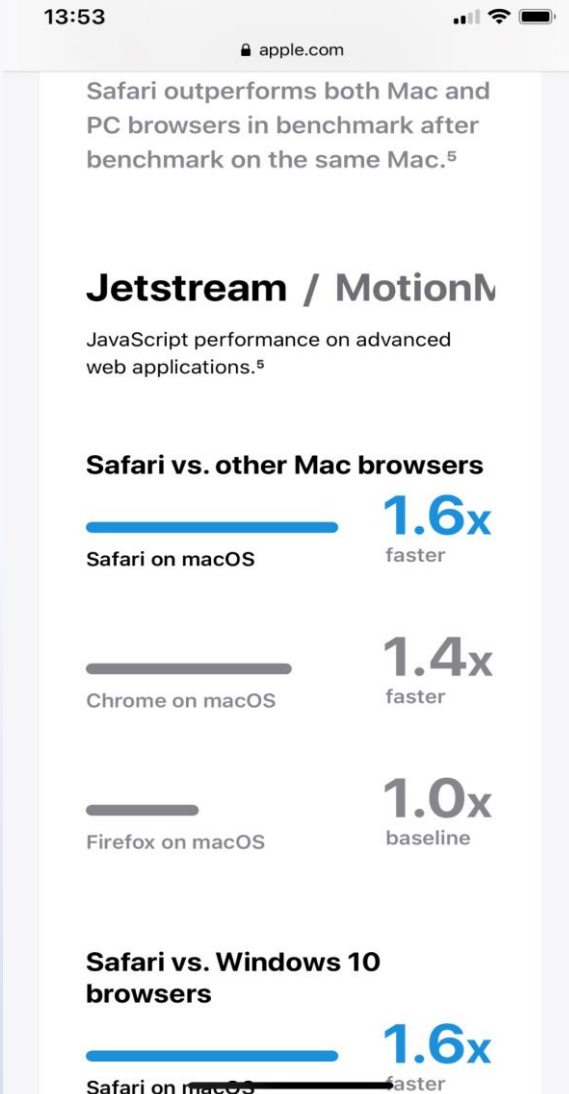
13:53

apple.com

Safari outperforms both Mac and PC browsers in benchmark after benchmark on the same Mac.⁵

Jetstream / MotionM

JavaScript performance on advanced web applications.⁵

Safari vs. other Mac browsers

1.6x faster
Safari on macOS

1.4x faster
Chrome on macOS

1.0x baseline
Firefox on macOS

Safari vs. Windows 10 browsers

1.6x faster
Safari on macOS